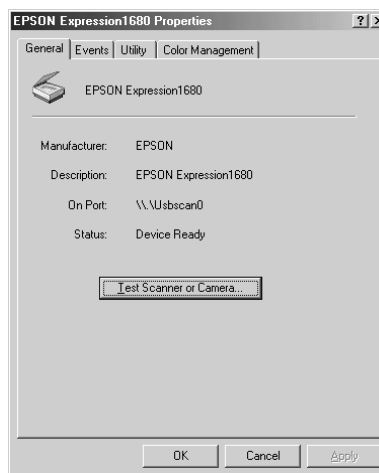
EPSON Expression1680 Properties ? X

General Events Utility Color Management

EPSON Expression1680

Manufacturer: EPSON

Description: EPSON Expression1680

On Port: \\.\Usbscan0

Status: Device Ready

Test Scanner or Camera...

OK Cancel Apply